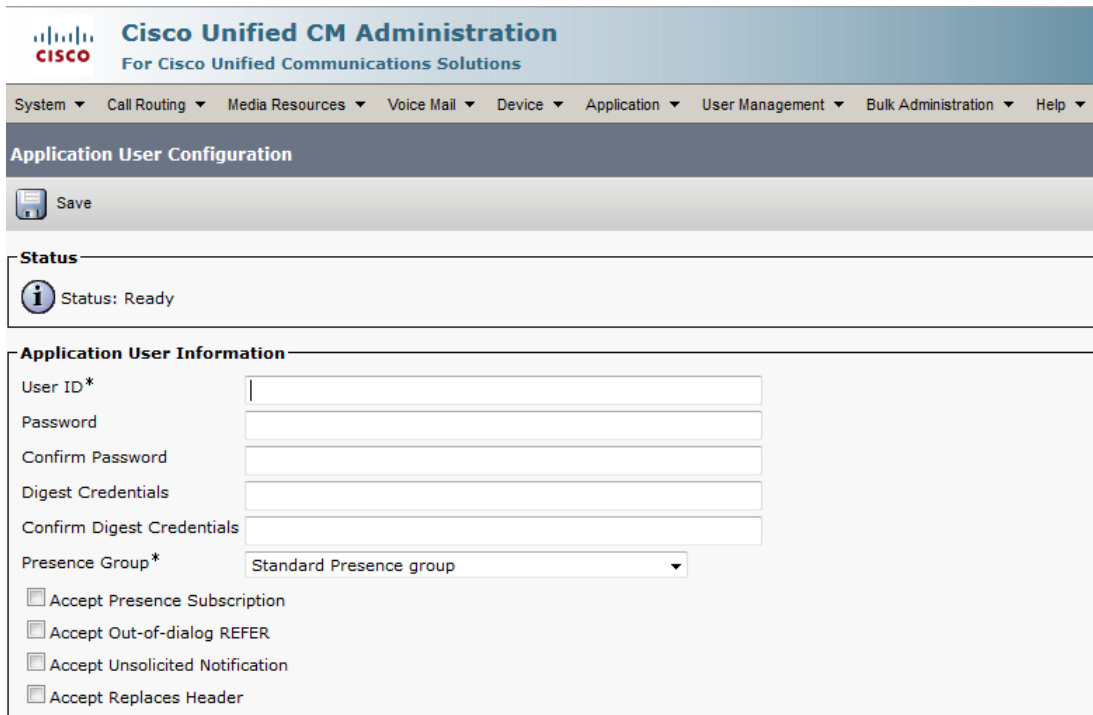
cisco Cisco Unified CM Administration
For Cisco Unified Communications Solutions

System ▾ Call Routing ▾ Media Resources ▾ Voice Mail ▾ Device ▾ Application ▾ User Management ▾ Bulk Administration ▾ Help ▾

Application User Configuration

Save

Status

Status: Ready

Application User Information

User ID*

Password

Confirm Password

Digest Credentials

Confirm Digest Credentials

Presence Group* Standard Presence group

Accept Presence Subscription

Accept Out-of-dialog REFER

Accept Unsolicited Notification

Accept Replaces Header